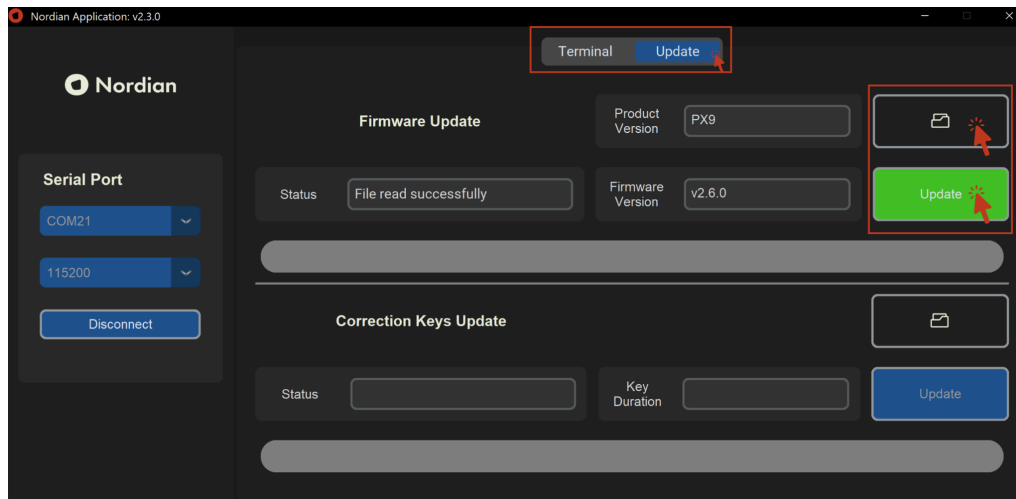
Nordian Application: v2.3.0

Terminal Update

Nordian

Firmware Update

Product Version PX9

Serial Port

Status File read successfully

Firmware Version v2.6.0

Update

COM21

115200

Disconnect

Correction Keys Update

Status

Key Duration

Update